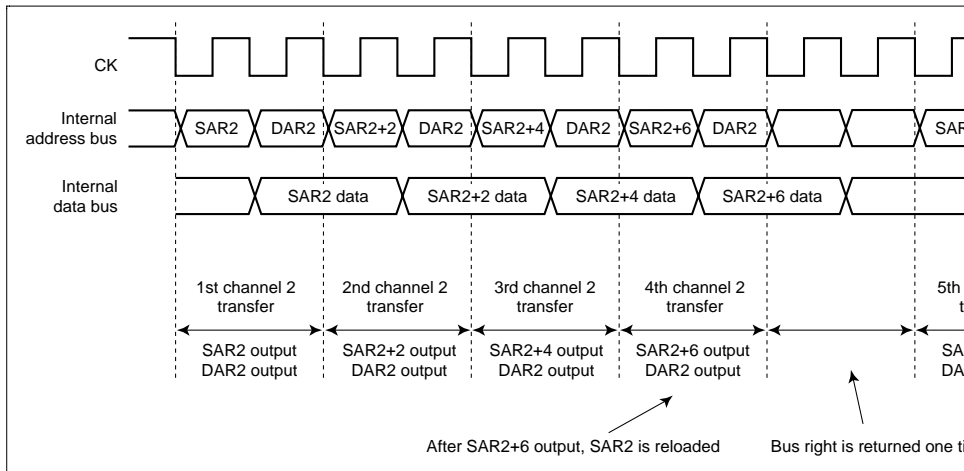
CK

Internal address bus

SAR2 DAR2 SAR2+2 DAR2 SAR2+4 DAR2 SAR2+6 DAR2 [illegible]

Internal data bus

SAR2 data SAR2+2 data SAR2+4 data SAR2+6 data

1st channel 2 transfer

2nd channel 2 transfer

3rd channel 2 transfer

4th channel 2 transfer

5th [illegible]

SAR2 output DAR2 output

SAR2+2 output DAR2 output

SAR2+4 output DAR2 output

SAR2+6 output DAR2 output

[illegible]

After SAR2+6 output, SAR2 is reloaded

Bus right is returned one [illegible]